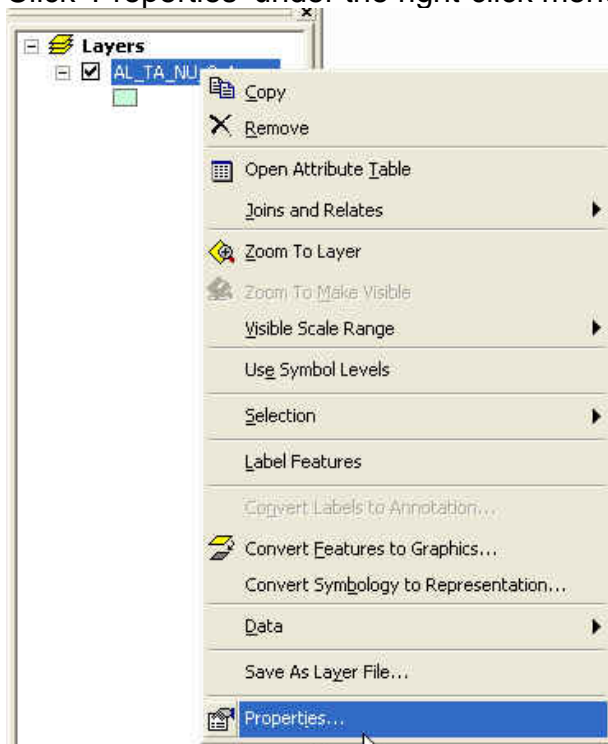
Click "Properties" under the right-click menu

x

Layers

AL_TA_NU

Copy

Remove

Open Attribute Table

Joins and Relates

Zoom To Layer

Zoom To Make Visible

Visible Scale Range

Use Symbol Levels

Selection

Label Features

Convert Labels to Annotation...

Convert Features to Graphics...

Convert Symbology to Representation...

Data

Save As Layer File...

Properties...